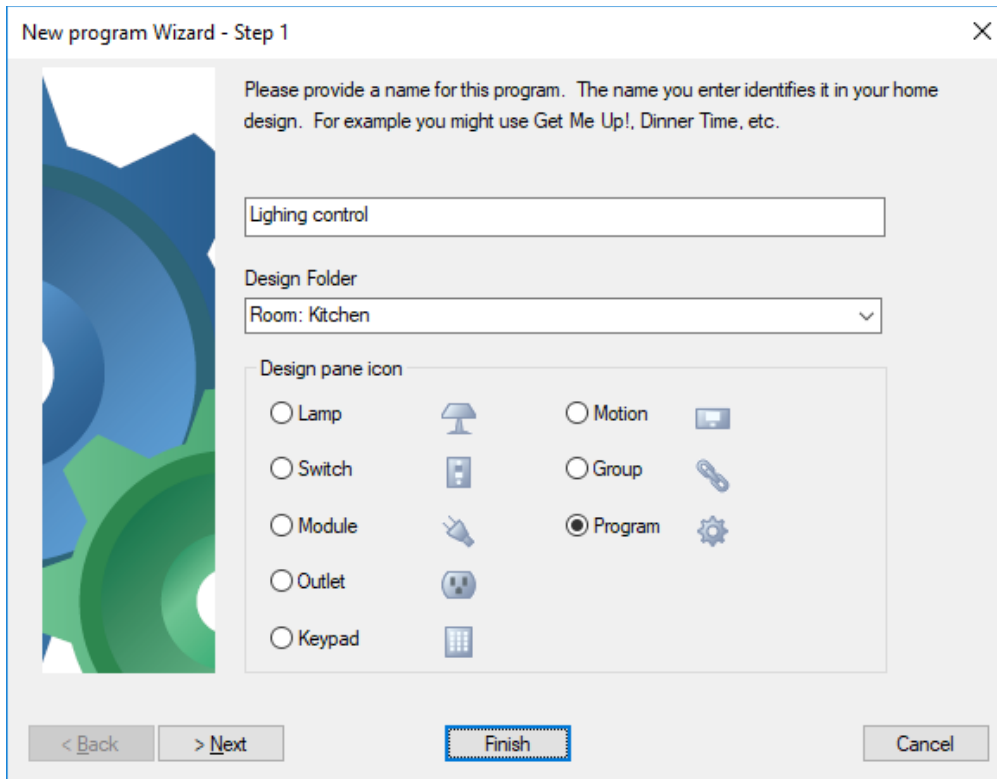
New program Wizard - Step 1

×

Please provide a name for this program. The name you enter identifies it in your home design. For example you might use Get Me Up!, Dinner Time, etc.

Lighing control

Design Folder

Room: Kitchen

Design pane icon

Lamp

Motion

Switch

Group

Module

Program

Outlet

Keypad

< Back

> Next

Finish

Cancel